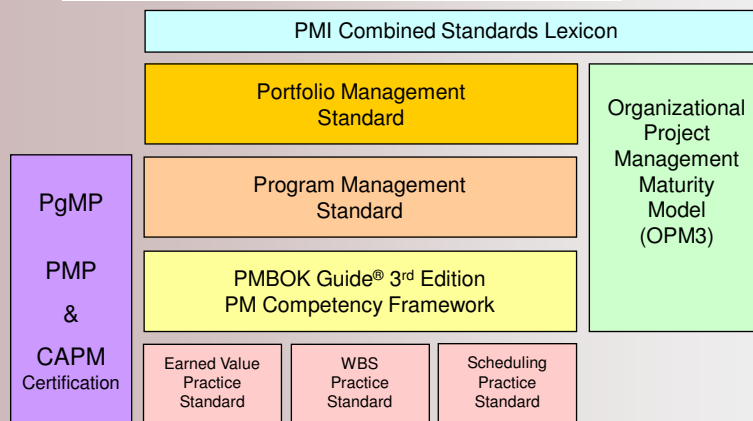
PMI Combined Standards Lexicon

Portfolio Management Standard

Organizational Project Management Maturity Model (OPM3)

PgMP

PMP

&

CAPM Certification

Program Management Standard

PMBOK Guide® 3rd Edition PM Competency Framework

Earned Value Practice Standard

WBS Practice Standard

Scheduling Practice Standard